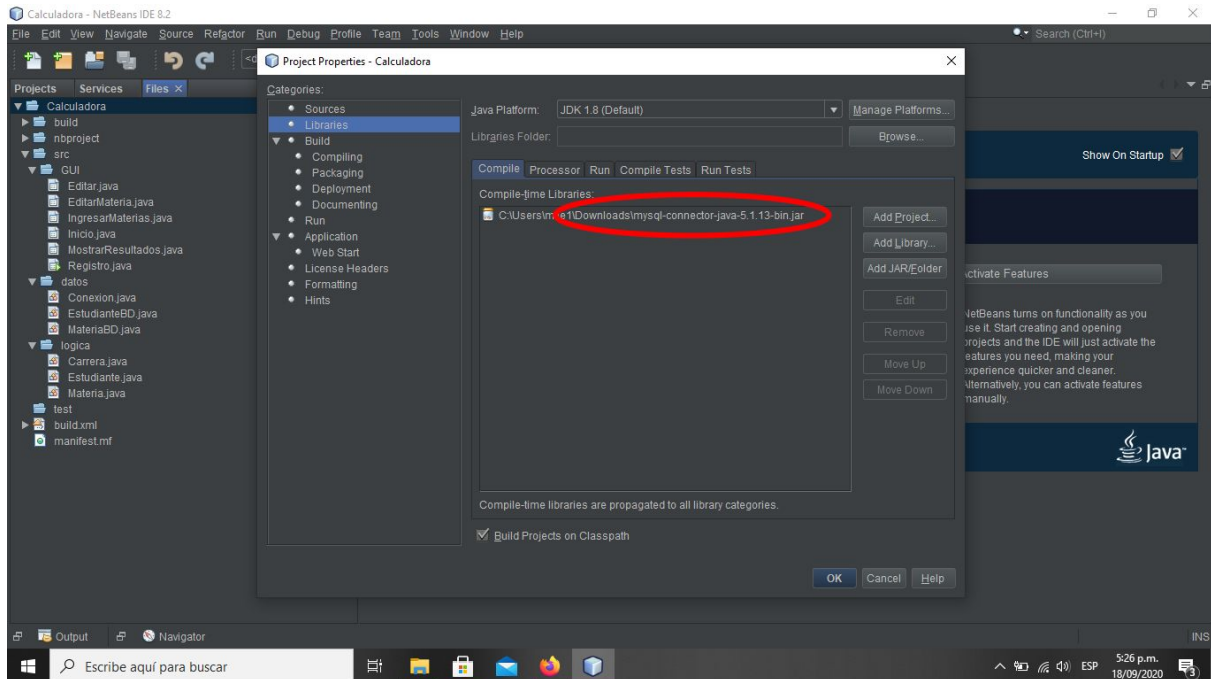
Calculadora - NetBeans IDE 8.2

File Edit View Navigate Source Refactor Run Debug Profile Team Tools Window Help

Search (Ctrl+I)

Projects Services Files ×

Calculadora
build
nbproject
src
GUI
Editar.java
EditarMateria.java
IngresarMaterias.java
Inicio.java
MostrarResultados.java
Registro.java
datos
Conexion.java
EstudianteBD.java
MateriaBD.java
logica
Carrera.java
Estudiante.java
Materia.java
test
build.xml
manifest.mf

Project Properties - Calculadora

Categories:
Sources
Libraries
Build
Compiling
Packaging
Deployment
Documenting
Run
Application
Web Start
License Headers
Formatting
Hints

Java Platform: JDK 1.8 (Default) Manage Platforms...

Libraries Folder: Browse...

Compile Processor Run Compile Tests Run Tests

Compile-time Libraries:

C:\Users\m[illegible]e1\Downloads\mysql-connector-java-5.1.13-bin.jar

Add Project...
Add Library...
Add JAR/Folder
Edit
Remove
Move Up
Move Down

Compile-time libraries are propagated to all library categories.

Build Projects on Classpath

OK Cancel Help

Show On Startup

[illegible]ctivate Features

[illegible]etBeans turns on functionality as you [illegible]se it. Start creating and opening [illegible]rojects and the IDE will just activate the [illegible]eatures you need, making your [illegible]xperience quicker and cleaner. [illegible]lternatively, you can activate features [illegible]anually.

Java

Output Navigator

INS

Escribe aquí para buscar

ESP 5:26 p.m. 18/09/2020 3